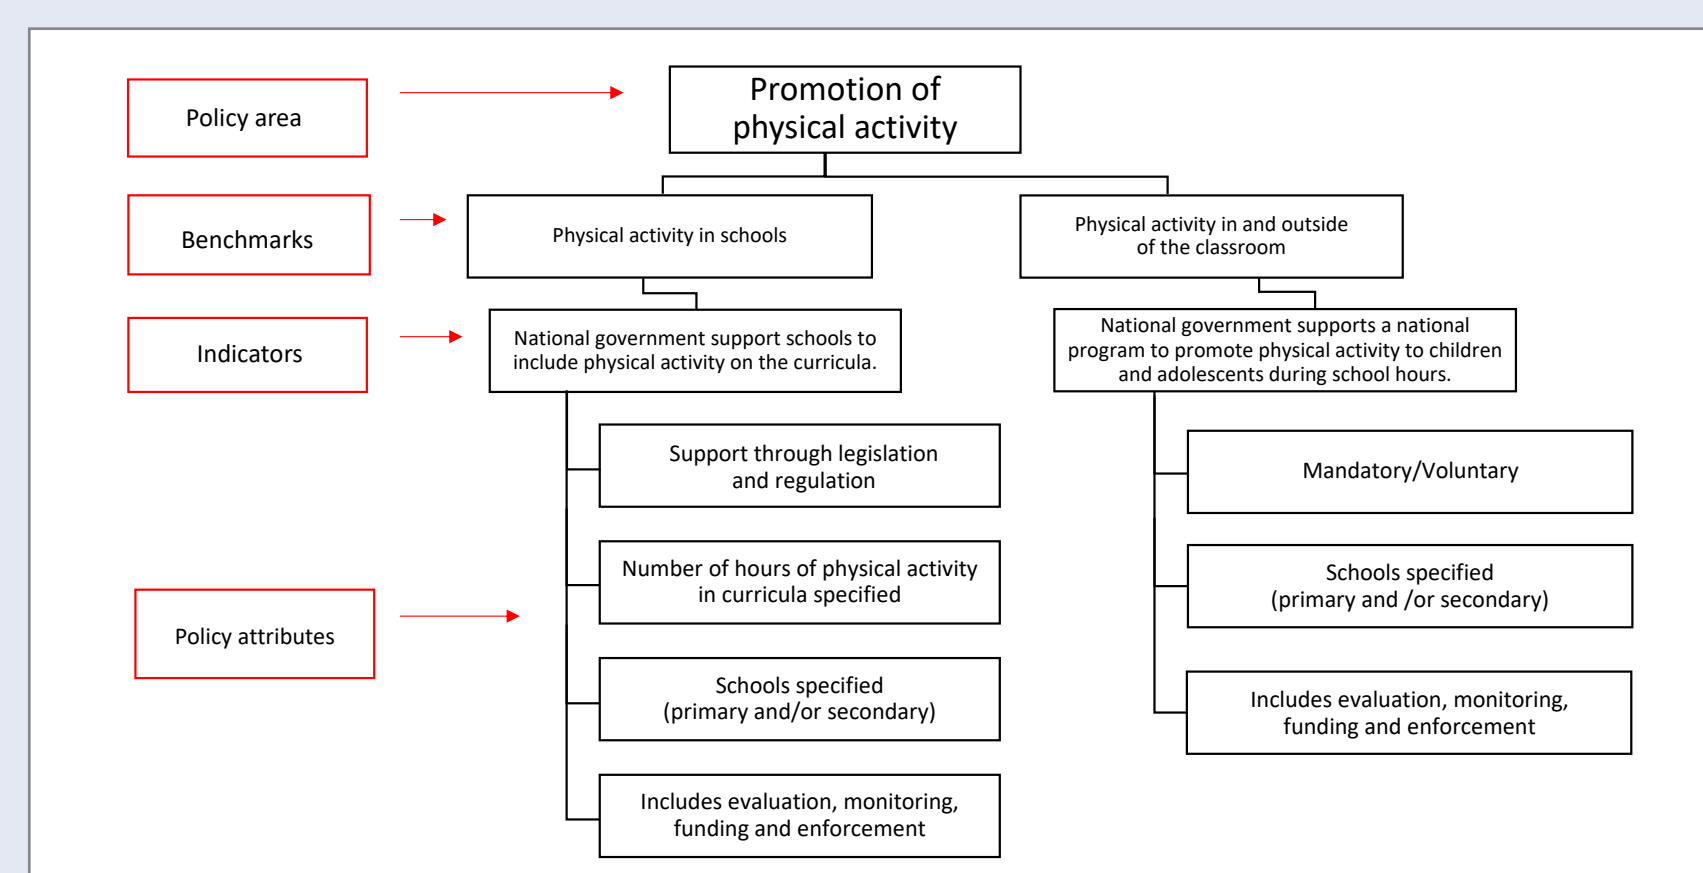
Policy area

Promotion of physical activity

Benchmarks

Physical activity in schools

Physical activity in and outside of the classroom

Indicators

National government support schools to include physical activity on the curricula.

National government supports a national program to promote physical activity to children and adolescents during school hours.

Support through legislation and regulation

Mandatory/Voluntary

Number of hours of physical activity in curricula specified

Policy attributes

Schools specified (primary and /or secondary)

Schools specified (primary and/or secondary)

Includes evaluation, monitoring, funding and enforcement

Includes evaluation, monitoring, funding and enforcement